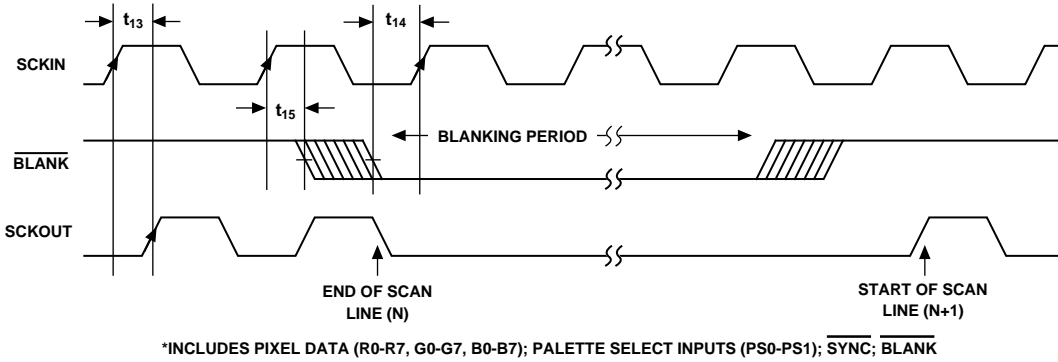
$t_{13}$

$t_{14}$

SCKIN

$t_{15}$

BLANKING PERIOD

$\overline{\text{BLANK}}$

SCKOUT

END OF SCAN LINE (N)

START OF SCAN LINE (N+1)

*INCLUDES PIXEL DATA (R0-R7, G0-G7, B0-B7); PALETTE SELECT INPUTS (PS0-PS1); $\overline{\text{SYNC}}$; $\overline{\text{BLANK}}$